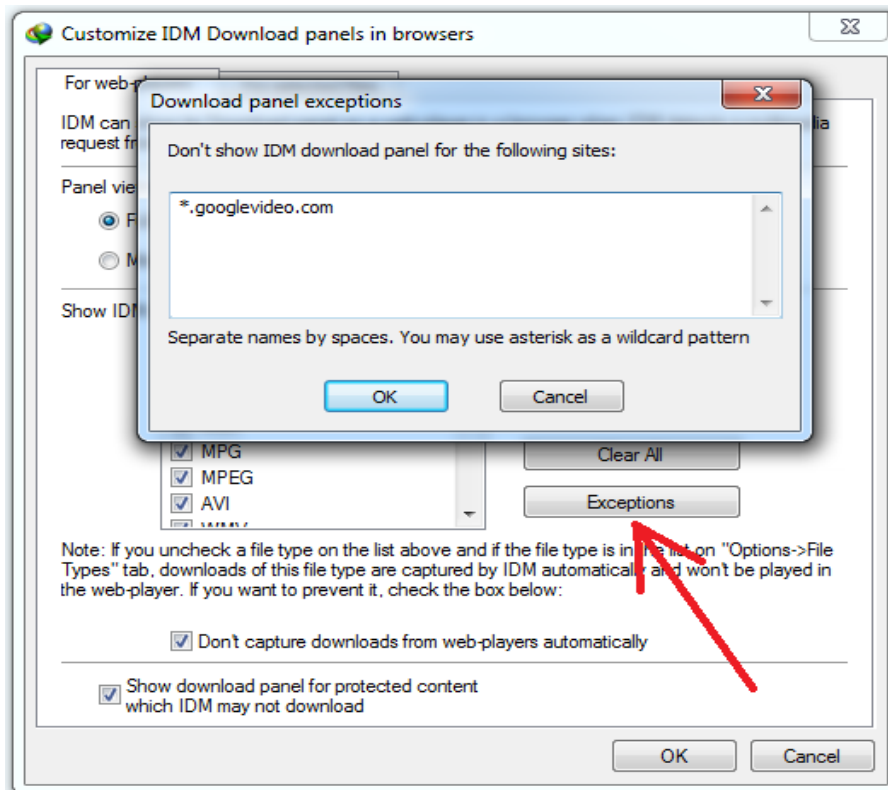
Customize IDM Download panels in browsers

For web-p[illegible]

IDM can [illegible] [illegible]ia request fr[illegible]

Panel vie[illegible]

F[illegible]

M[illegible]

Show IDM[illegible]

Download panel exceptions

Don't show IDM download panel for the following sites:

*.googlevideo.com

Separate names by spaces. You may use asterisk as a wildcard pattern

OK

Cancel

MPG
MPEG
AVI
WMV

Clear All

Exceptions

Note: If you uncheck a file type on the list above and if the file type is in the list on "Options->File Types" tab, downloads of this file type are captured by IDM automatically and won't be played in the web-player. If you want to prevent it, check the box below:

Don't capture downloads from web-players automatically

Show download panel for protected content which IDM may not download

OK

Cancel